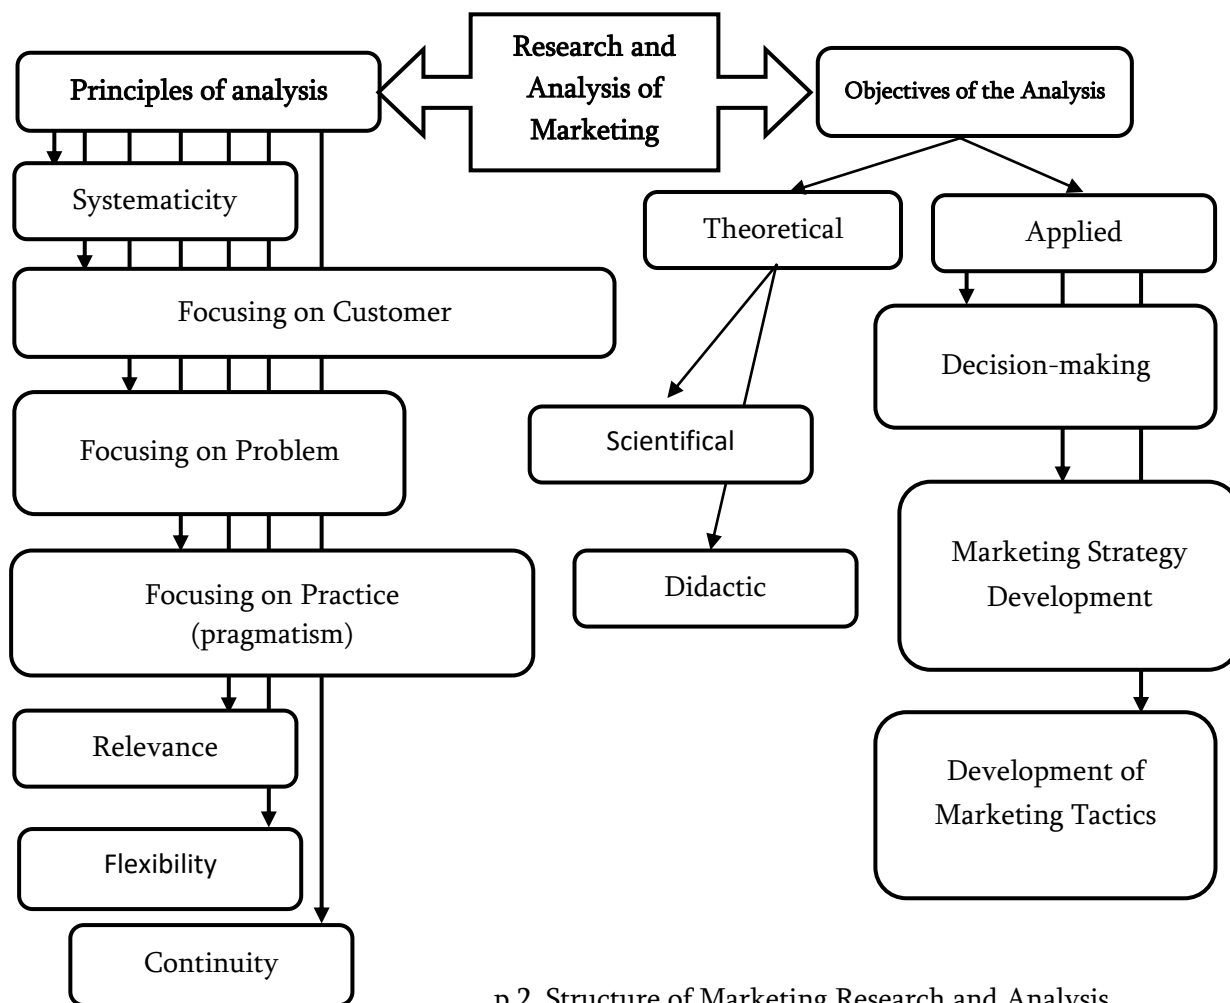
Research and Analysis of Marketing

Principles of analysis

Objectives of the Analysis

Systematicity

Theoretical

Applied

Focusing on Customer

Decision-making

Scientifical

Focusing on Problem

Marketing Strategy Development

Didactic

Focusing on Practice (pragmatism)

Relevance

Development of Marketing Tactics

Flexibility

Continuity

p.2. Structure of Marketing Research and Analysis